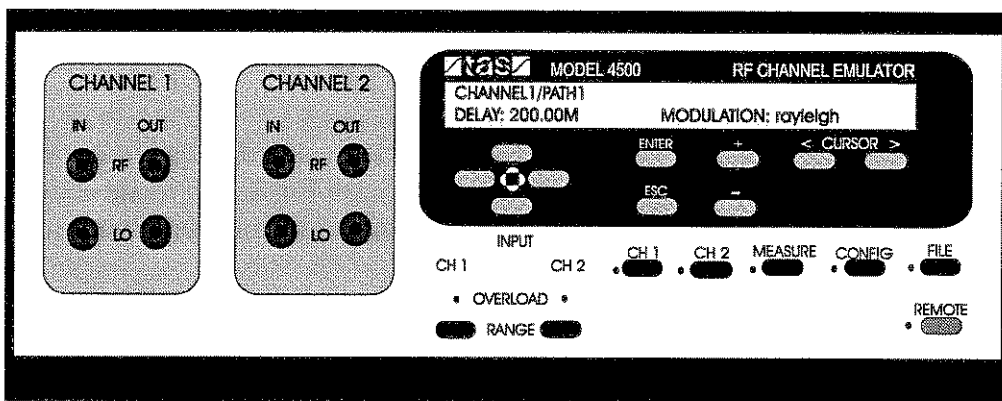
CHANNEL 1

IN OUT

RF

LO

CHANNEL 2

IN OUT

RF

LO

tas MODEL 4500 RF CHANNEL EMULATOR

CHANNEL1/PATH1

DELAY: 200.00M MODULATION: rayleigh

ENTER + < CURSOR >

ESC –

INPUT

CH 1 CH 2

CH 1 CH 2 MEASURE CONFIG FILE

OVERLOAD

RANGE

REMOTE